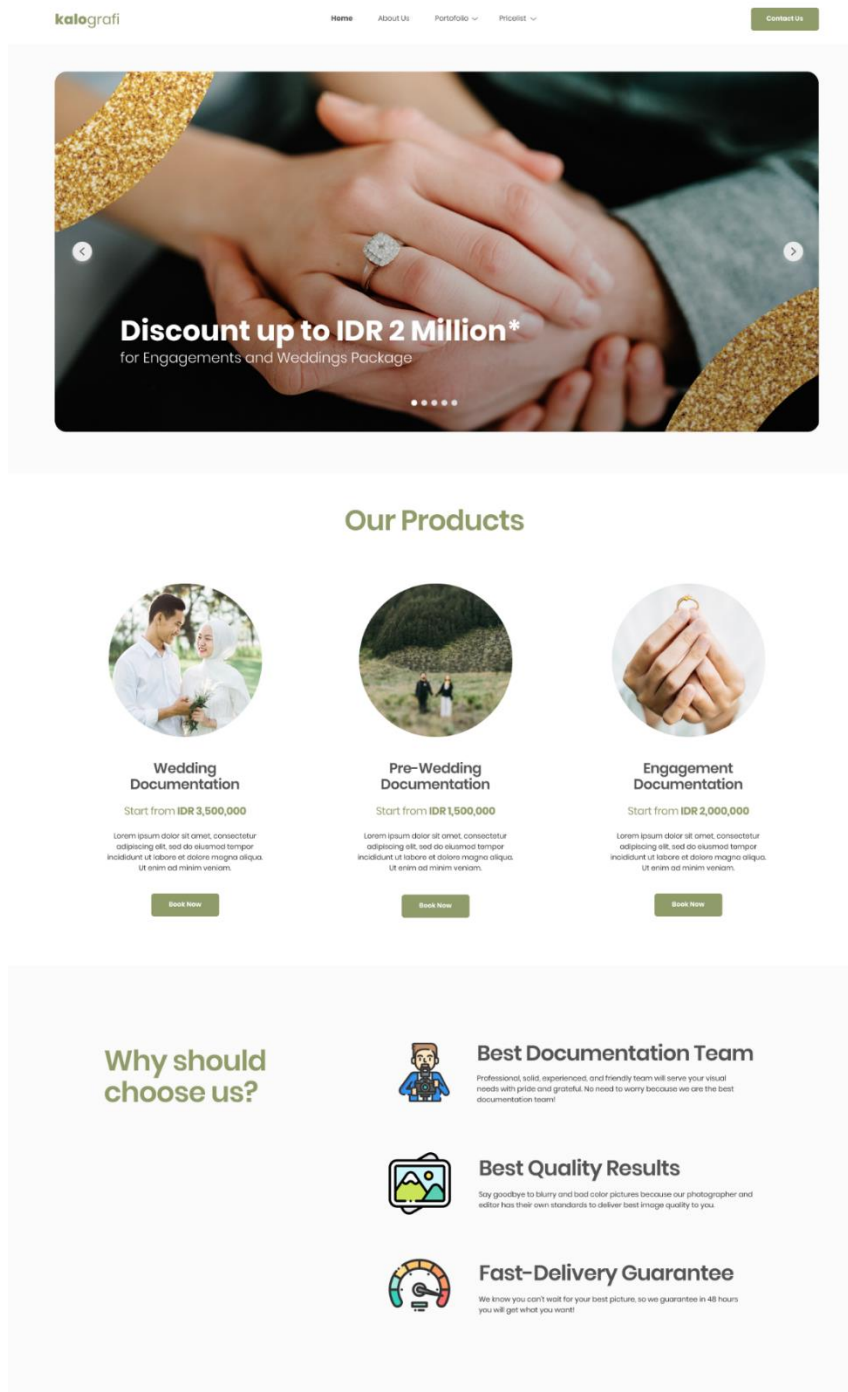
kalografi

Home About Us Portofolio Pricelist

Contact Us

Discount up to IDR 2 Million*
for Engagements and Weddings Package

Our Products

Wedding Documentation
Start from IDR 3,500,000
Lorem ipsum dolor sit amet, consectetur adipiscing elit, sed do eiusmod tempor incididunt ut labore et dolore magna aliqua. Ut enim ad minim veniam.
Book Now

Pre-Wedding Documentation
Start from IDR 1,500,000
Lorem ipsum dolor sit amet, consectetur adipiscing elit, sed do eiusmod tempor incididunt ut labore et dolore magna aliqua. Ut enim ad minim veniam.
Book Now

Engagement Documentation
Start from IDR 2,000,000
Lorem ipsum dolor sit amet, consectetur adipiscing elit, sed do eiusmod tempor incididunt ut labore et dolore magna aliqua. Ut enim ad minim veniam.
Book Now

Why should choose us?

Best Documentation Team
Professional, solid, experienced, and friendly team will serve your visual needs with pride and grateful. No need to worry because we are the best documentation team!

Best Quality Results
Say goodbye to blurry and bad color pictures because our photographer and editor has their own standards to deliver best image quality to you.

Fast-Delivery Guarantee
We know you can't wait for your best picture, so we guarantee in 48 hours you will get what you want!